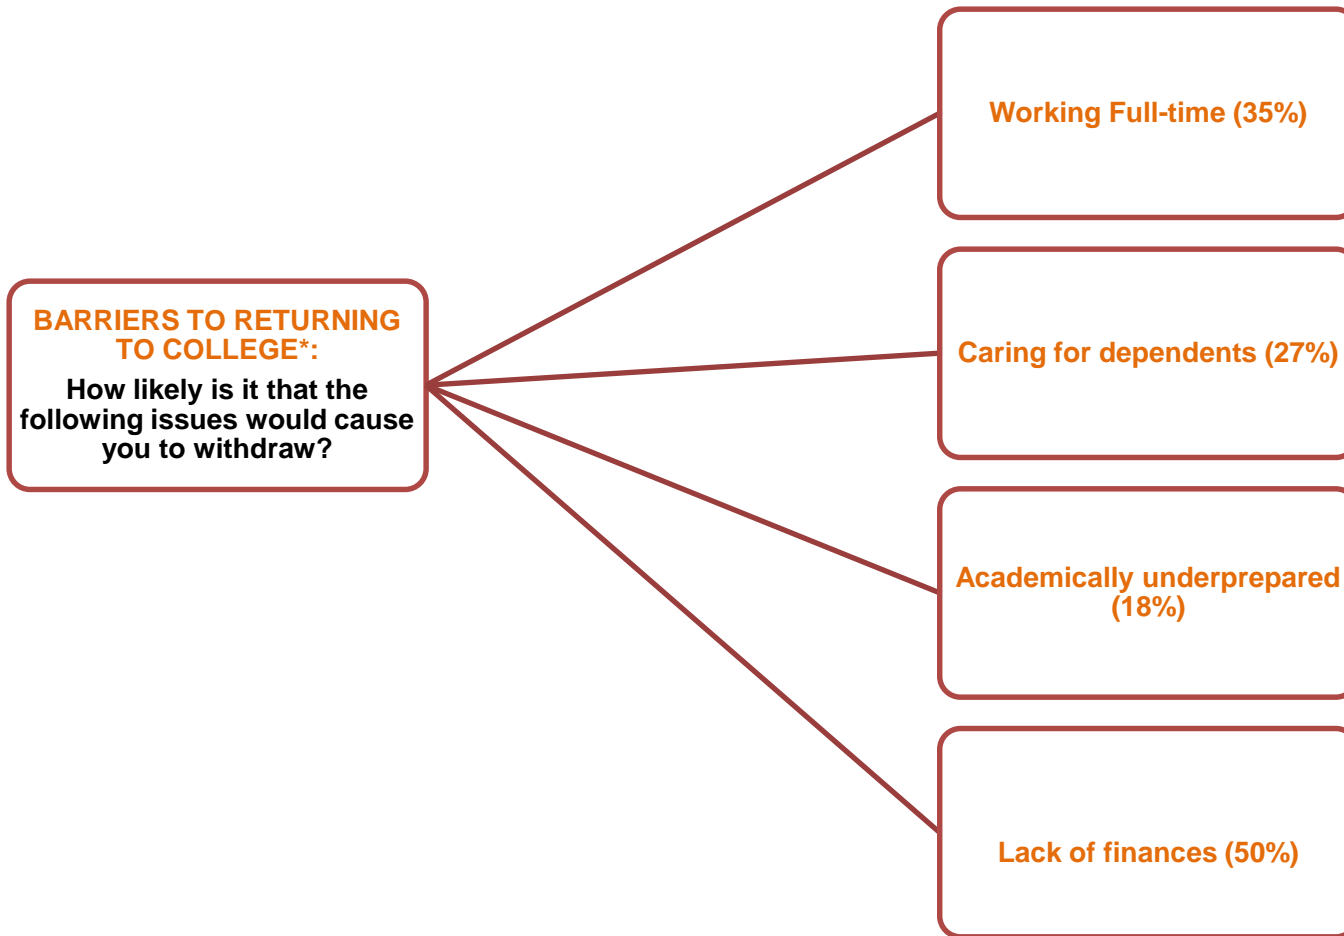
BARRIERS TO RETURNING TO COLLEGE*:
How likely is it that the following issues would cause you to withdraw?

Working Full-time (35%)

Caring for dependents (27%)

Academically underprepared (18%)

Lack of finances (50%)